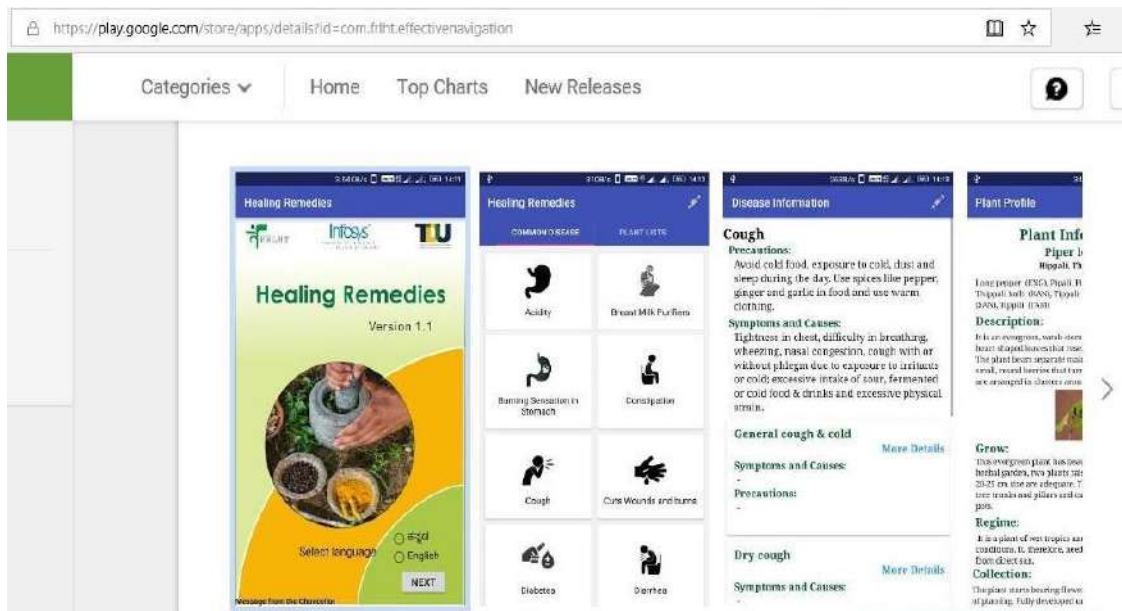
https://play.google.com/store/apps/details?id=com.frlht.effectivenavigation

Categories Home Top Charts New Releases

Healing Remedies

Infosys TDU

Healing Remedies

Version 1.1

Select language ಕನ್ನಡ English

NEXT

Message from the Chancellor

Healing Remedies

COMMON DISEASE PLANT LISTS

Acidity

Breast Milk Purifiers

Burning Sensation in Stomach

Constipation

Cough

Cuts Wounds and burns

Diabetes

Diarrhea

Disease Information

Cough

Precautions:
Avoid cold food, exposure to cold, dust and sleep during the day. Use spices like pepper, ginger and garlic in food and use warm clothing.

Symptoms and Causes:
Tightness in chest, difficulty in breathing, wheezing, nasal congestion, cough with or without phlegm due to exposure to irritants or cold; excessive intake of sour, fermented or cold food & drinks and excessive physical strain.

General cough & cold
More Details
Symptoms and Causes:
-
Precautions:
-

Dry cough
More Details
Symptoms and Causes:

Plant Profile

Plant Inf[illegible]
Piper l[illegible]
Hippali, T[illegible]

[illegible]

Description:

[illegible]

Grow:

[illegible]

Regime:

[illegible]

Collection:

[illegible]